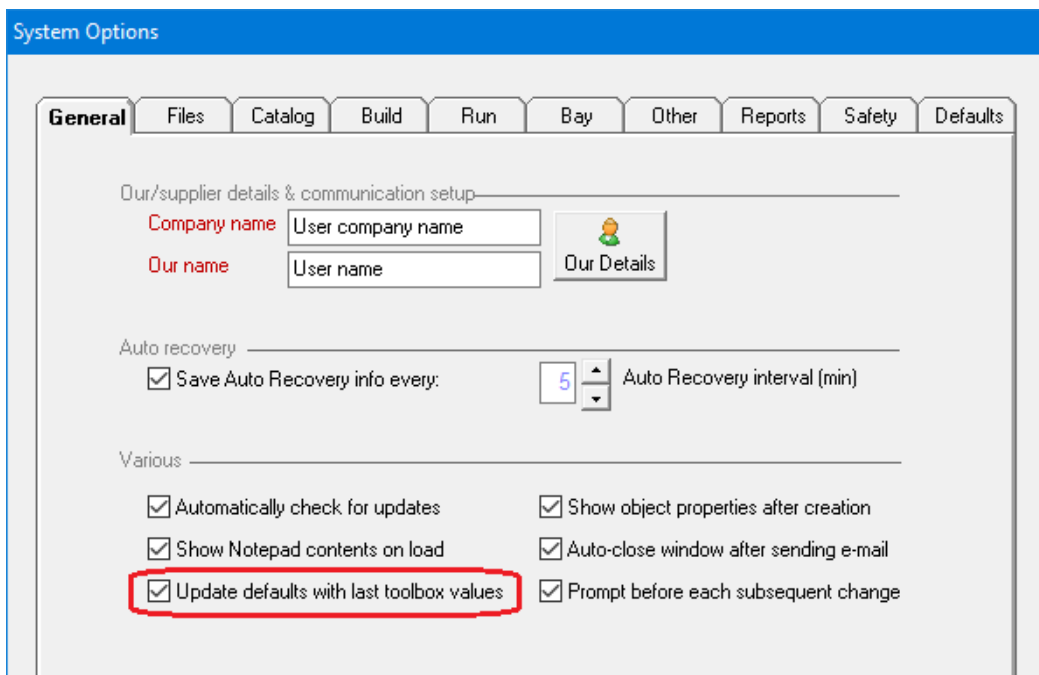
System Options

General | Files | Catalog | Build | Run | Bay | Other | Reports | Safety | Defaults

Our/supplier details & communication setup

Company name User company name

Our name User name

Our Details

Auto recovery

Save Auto Recovery info every: 5 Auto Recovery interval (min)

Various

Automatically check for updates

Show object properties after creation

Show Notepad contents on load

Auto-close window after sending e-mail

Update defaults with last toolbox values

Prompt before each subsequent change